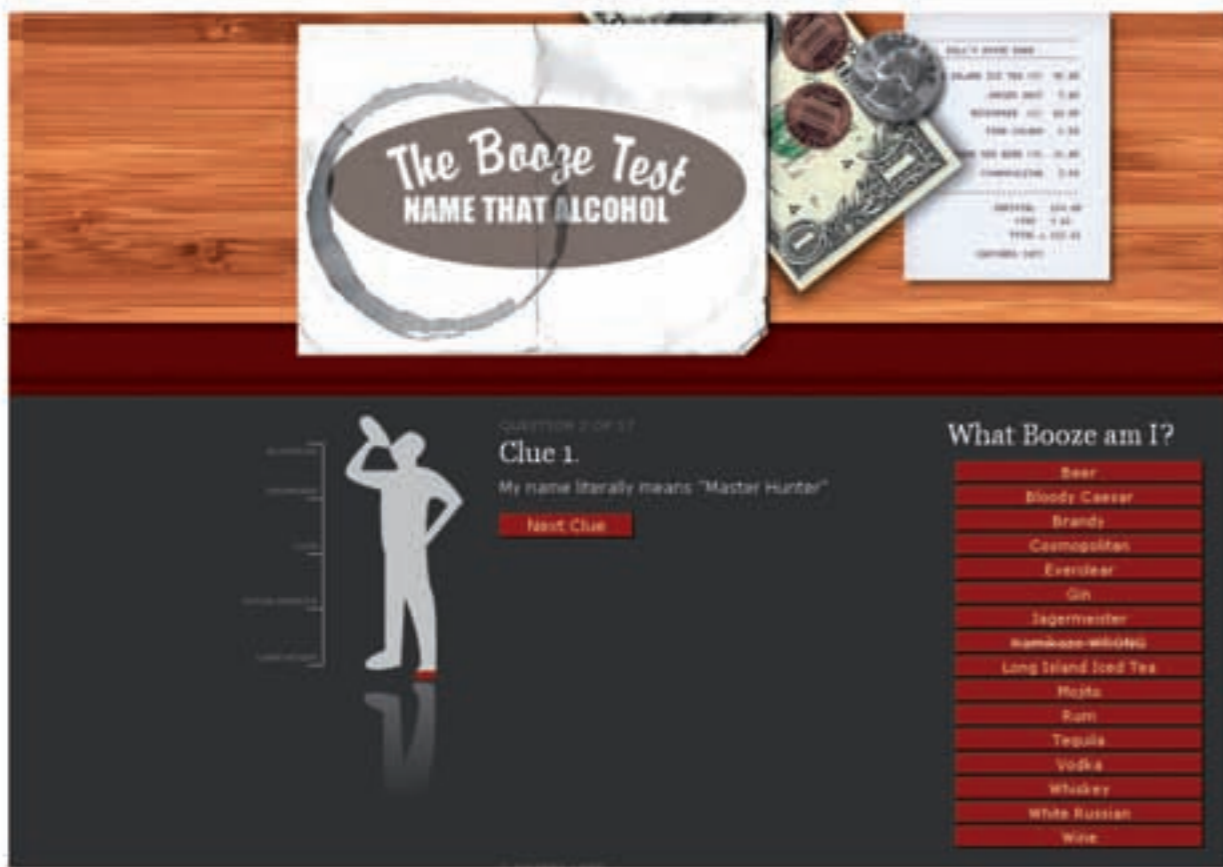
The Booze Test
NAME THAT ALCOHOL

QUESTION 2 OF 17
Clue 1.
My name literally means "Master Hunter"
Next Clue

What Booze am I?
Beer
Bloody Caesar
Brandy
Cosmopolitan
Everclear
Gin
Jagermeister
Kamikaze WRONG
Long Island Iced Tea
Mojito
Rum
Tequila
Vodka
Whiskey
White Russian
Wine